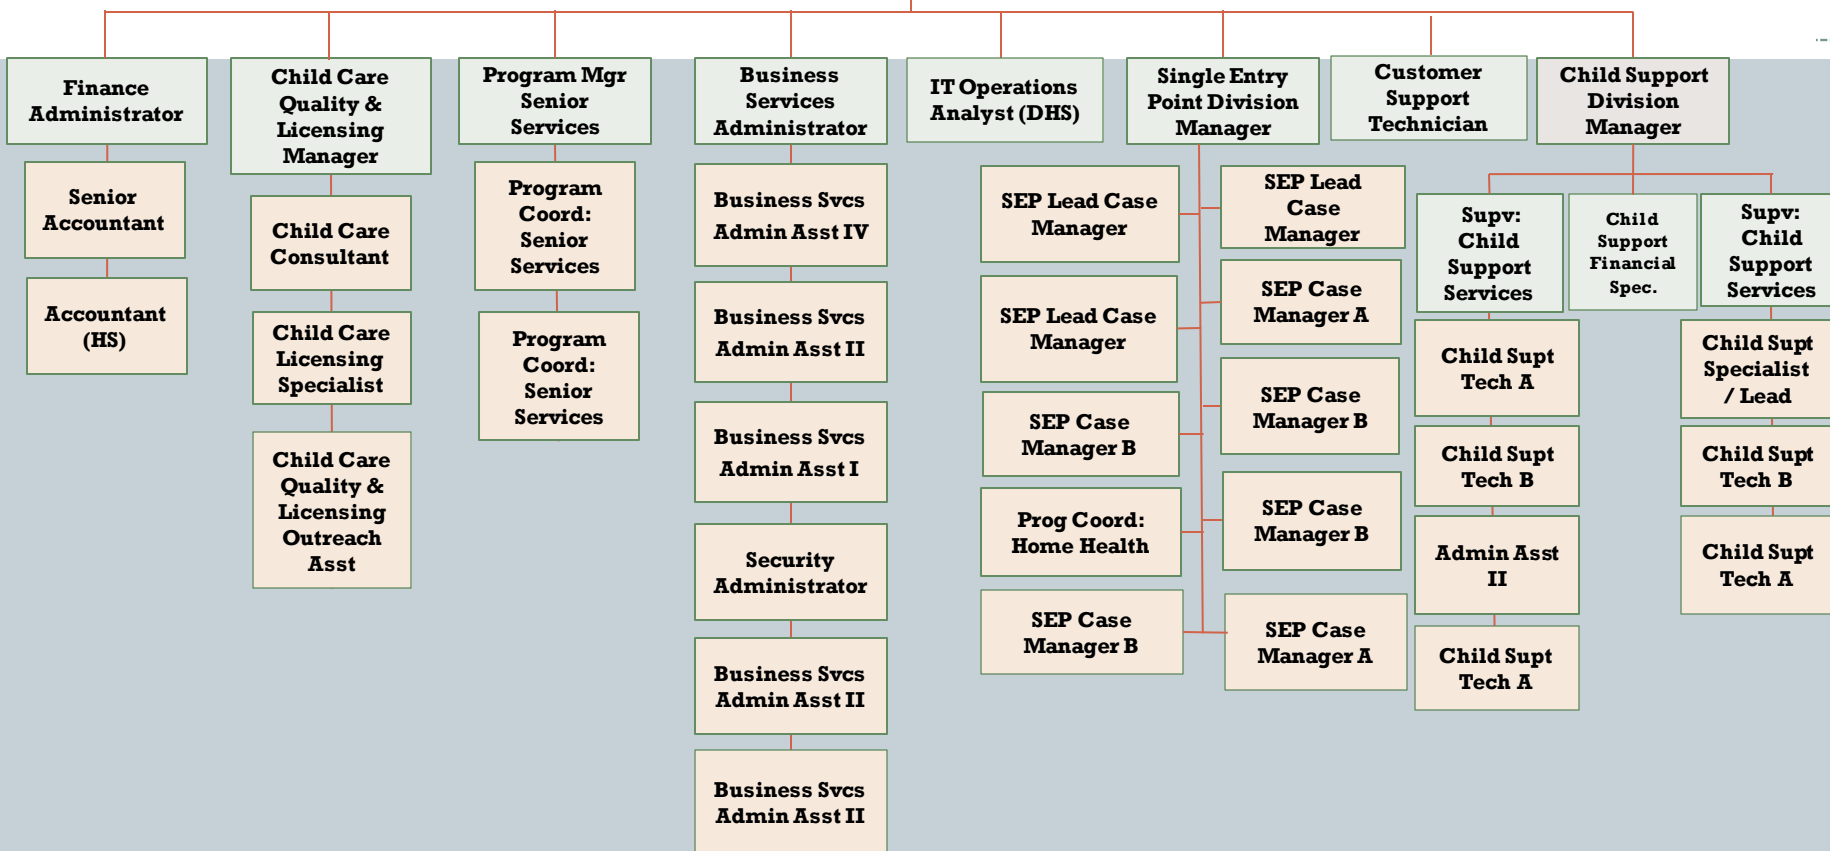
Finance Administrator

Senior Accountant

Accountant (HS)

Child Care Quality & Licensing Manager

Child Care Consultant

Child Care Licensing Specialist

Child Care Quality & Licensing Outreach Asst

Program Mgr Senior Services

Program Coord: Senior Services

Program Coord: Senior Services

Business Services Administrator

Business Svcs Admin Asst IV

Business Svcs Admin Asst II

Business Svcs Admin Asst I

Security Administrator

Business Svcs Admin Asst II

Business Svcs Admin Asst II

IT Operations Analyst (DHS)

Single Entry Point Division Manager

SEP Lead Case Manager

SEP Lead Case Manager

SEP Case Manager B

Prog Coord: Home Health

SEP Case Manager B

SEP Lead Case Manager

SEP Case Manager A

SEP Case Manager B

SEP Case Manager B

SEP Case Manager A

Customer Support Technician

Child Support Division Manager

Supv: Child Support Services

Child Supt Tech A

Child Supt Tech B

Admin Asst II

Child Supt Tech A

Child Support Financial Spec.

Supv: Child Support Services

Child Supt Specialist / Lead

Child Supt Tech B

Child Supt Tech A